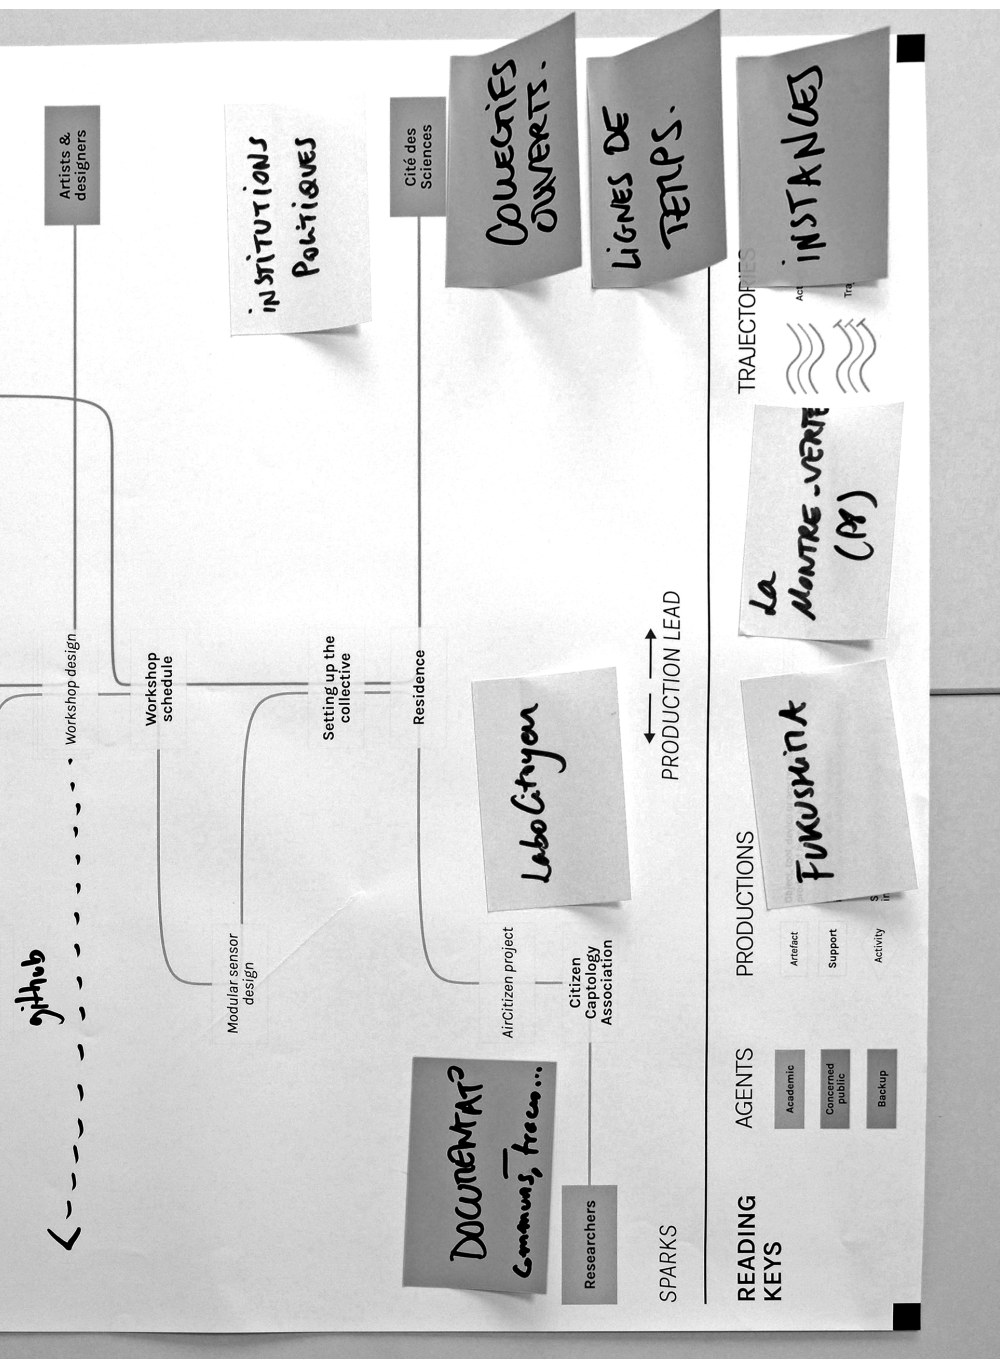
Artists & designers

INSTITUTIONS POLITIQUES

Cité des Sciences

COLLECTIFS OUVERTS.

LIGNES DE TEMPS.

INSTANCES

TRAJECTORIES

Act

Tra

LA MONTRE-VERTE (PM)

PRODUCTION LEAD

Workshop design

Workshop schedule

Setting up the collective

Residence

LaboCityon

FUKUSHIMA

github

Modular sensor design

AirCitizen project

Citizen Captology Association

PRODUCTIONS

Artefact

Support

Activity

DOCUMENTAT? Communs, Trace...

AGENTS

Academic

Concerned public

Backup

Researchers

SPARKS

READING KEYS